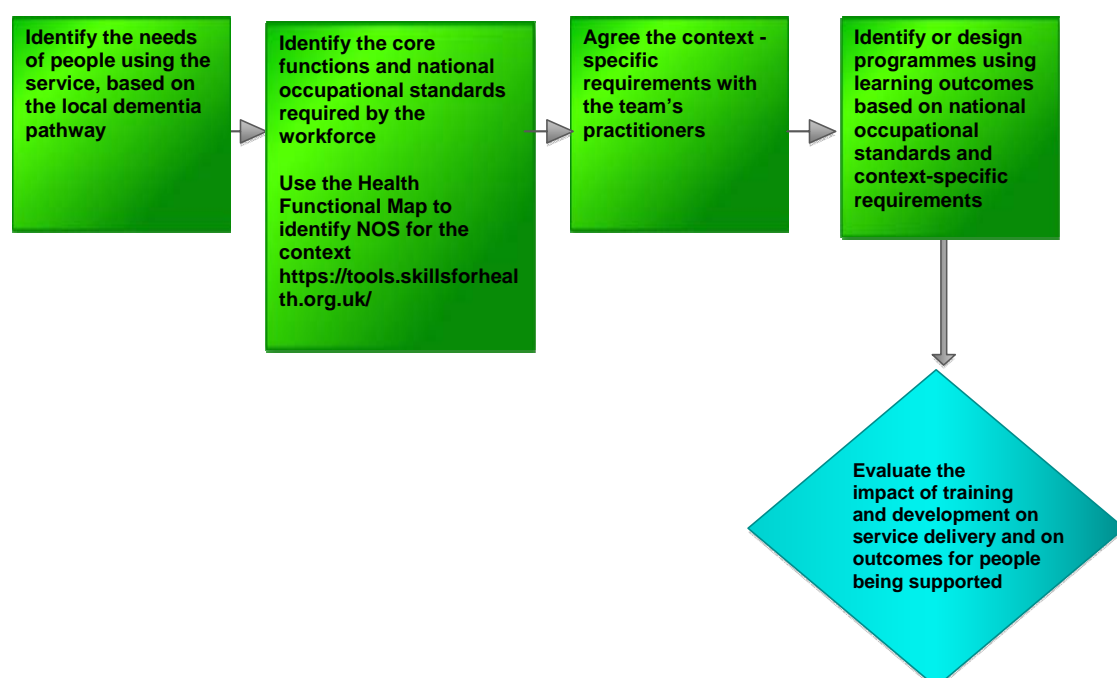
Identify the needs of people using the service, based on the local dementia pathway

Identify the core functions and national occupational standards required by the workforce

Use the Health Functional Map to identify NOS for the context https://tools.skillsforhealth.org.uk/

Agree the context - specific requirements with the team's practitioners

Identify or design programmes using learning outcomes based on national occupational standards and context-specific requirements

Evaluate the impact of training and development on service delivery and on outcomes for people being supported